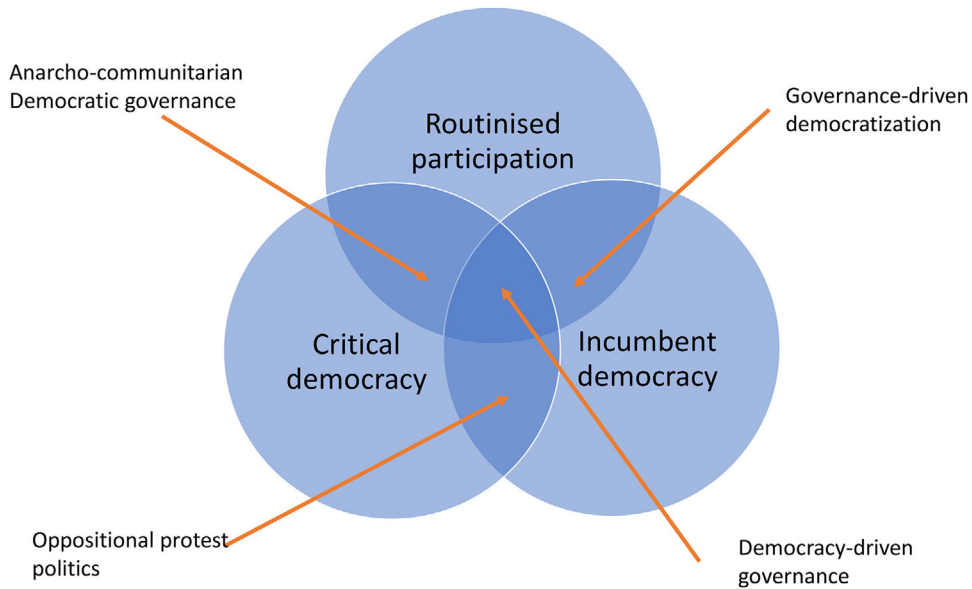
Anarcho-communitarian Democratic governance

Routinised participation

Governance-driven democratization

Critical democracy

Incumbent democracy

Oppositional protest politics

Democracy-driven governance